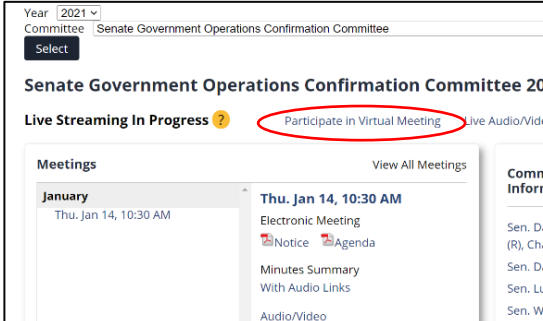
Year 2021

Committee Senate Government Operations Confirmation Committee

Select

Senate Government Operations Confirmation Committee 20

Live Streaming In Progress ? Participate in Virtual Meeting Live Audio/Vide

Meetings

View All Meetings

January

Thu. Jan 14, 10:30 AM

Thu. Jan 14, 10:30 AM

Electronic Meeting

Notice Agenda

Minutes Summary

With Audio Links

Audio/Video

Comm Inform

Sen. D (R), Ch

Sen. D

Sen. L

Sen. W